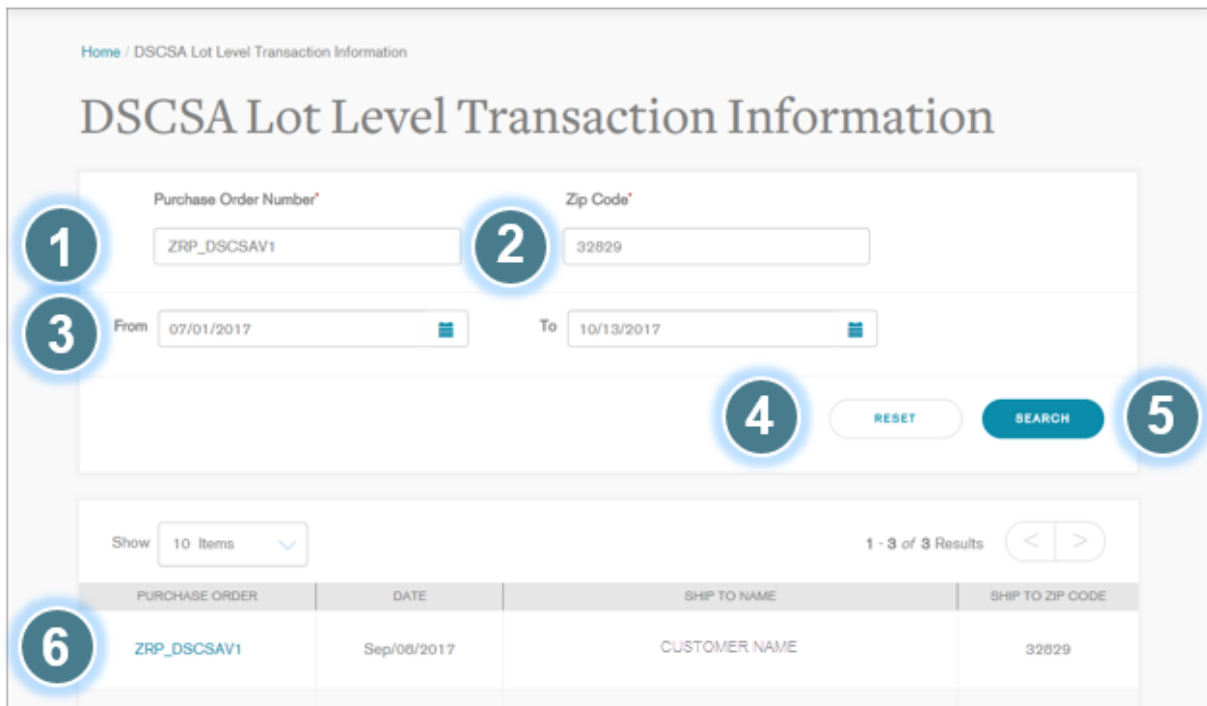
Home / DSCSA Lot Level Transaction Information

DSCSA Lot Level Transaction Information

Purchase Order Number*

1

ZRP_DSCSAV1

2

Zip Code*

32829

3

From 07/01/2017

To 10/13/2017

4

RESET

SEARCH

5

Show 10 Items

1 - 3 of 3 Results

| PURCHASE ORDER | DATE | SHIP TO NAME | SHIP TO ZIP CODE |
|---|---|---|---|
| ZRP_DSCSAV1 | Sep/08/2017 | CUSTOMER NAME | 32829 |

6